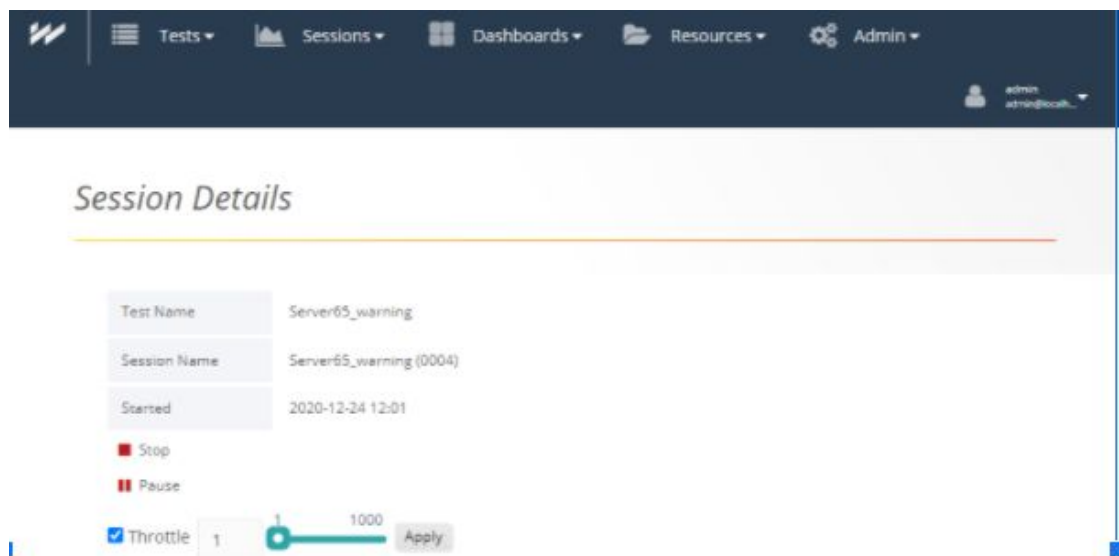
Tests ▾ Sessions ▾ Dashboards ▾ Resources ▾ Admin ▾

admin
admin@localh...

Session Details

| Test Name | Server65_warning |
|---|---|
| Session Name | Server65_warning (0004) |
| Started | 2020-12-24 12:01 |

Stop

Pause

Throttle 1 1 1000 Apply